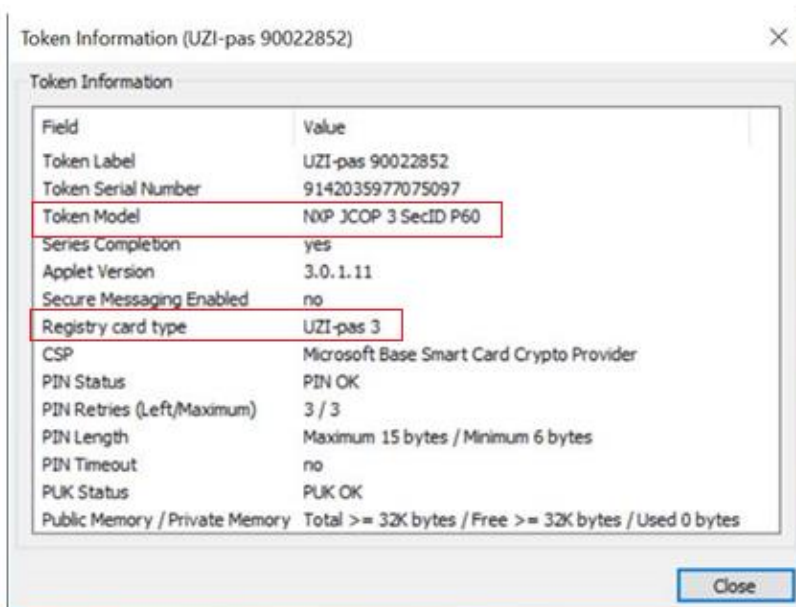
Token Information (UZI-pas 90022852)

×

Token Information

| Field | Value |
|---|---|
| Token Label | UZI-pas 90022852 |
| Token Serial Number | 9142035977075097 |
| Token Model | NXP JCOP 3 SecID P60 |
| Series Completion | yes |
| Applet Version | 3.0.1.11 |
| Secure Messaging Enabled | no |
| Registry card type | UZI-pas 3 |
| CSP | Microsoft Base Smart Card Crypto Provider |
| PIN Status | PIN OK |
| PIN Retries (Left/Maximum) | 3 / 3 |
| PIN Length | Maximum 15 bytes / Minimum 6 bytes |
| PIN Timeout | no |
| PUK Status | PUK OK |
| Public Memory / Private Memory | Total >= 32K bytes / Free >= 32K bytes / Used 0 bytes |

Close